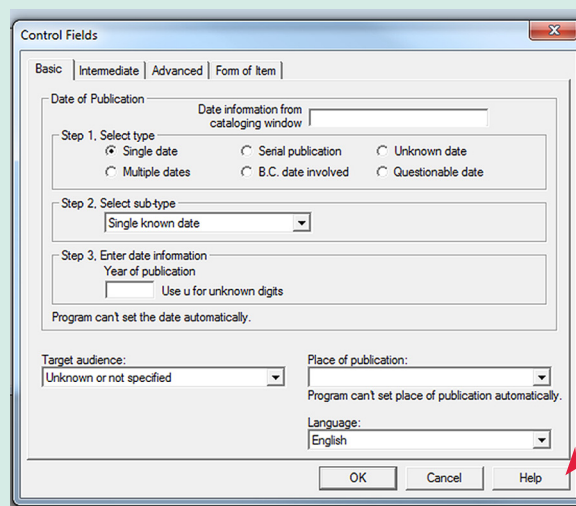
Control Fields

Basic | Intermediate | Advanced | Form of Item

Date of Publication

Date information from cataloging window

Step 1, Select type

Single date

Serial publication

Unknown date

Multiple dates

B.C. date involved

Questionable date

Step 2, Select sub-type

Single known date

Step 3, Enter date information

Year of publication

Use u for unknown digits

Program can't set the date automatically.

Target audience:

Unknown or not specified

Place of publication:

Program can't set place of publication automatically.

Language:

English

OK

Cancel

Help